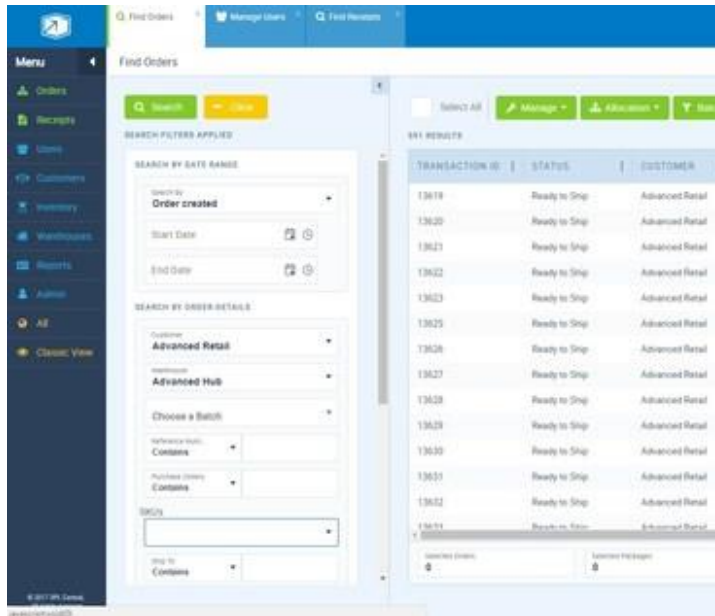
Find Orders
Manage Users
Find Receivers

Menu
Orders
Receipts
Users
Customers
Inventory
Warehouses
Reports
Admin
All
Classic View

Find Orders

Search
Clear
SEARCH FILTERS APPLIED

SEARCH BY DATE RANGE
Search By
Order created
Start Date
End Date

SEARCH BY ORDER DETAILS
Customer
Advanced Retail
Warehouse
Advanced Hub
Choose a Batch
Reference Num
Contains
Purchase Orders
Contains
SKUs
Ship To
Contains

Select All
Manage
Allocation
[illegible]
691 RESULTS

| TRANSACTION ID | STATUS | CUSTOMER |
|---|---|---|
| 13619 | Ready to Ship | Advanced Retail |
| 13620 | Ready to Ship | Advanced Retail |
| 13621 | Ready to Ship | Advanced Retail |
| 13622 | Ready to Ship | Advanced Retail |
| 13623 | Ready to Ship | Advanced Retail |
| 13625 | Ready to Ship | Advanced Retail |
| 13626 | Ready to Ship | Advanced Retail |
| 13627 | Ready to Ship | Advanced Retail |
| 13628 | Ready to Ship | Advanced Retail |
| 13629 | Ready to Ship | Advanced Retail |
| 13630 | Ready to Ship | Advanced Retail |
| 13631 | Ready to Ship | Advanced Retail |
| 13632 | Ready to Ship | Advanced Retail |
| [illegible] | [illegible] | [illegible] |

Selected Orders
0
Selected Packages
0

© 2017 3PL Central
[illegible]